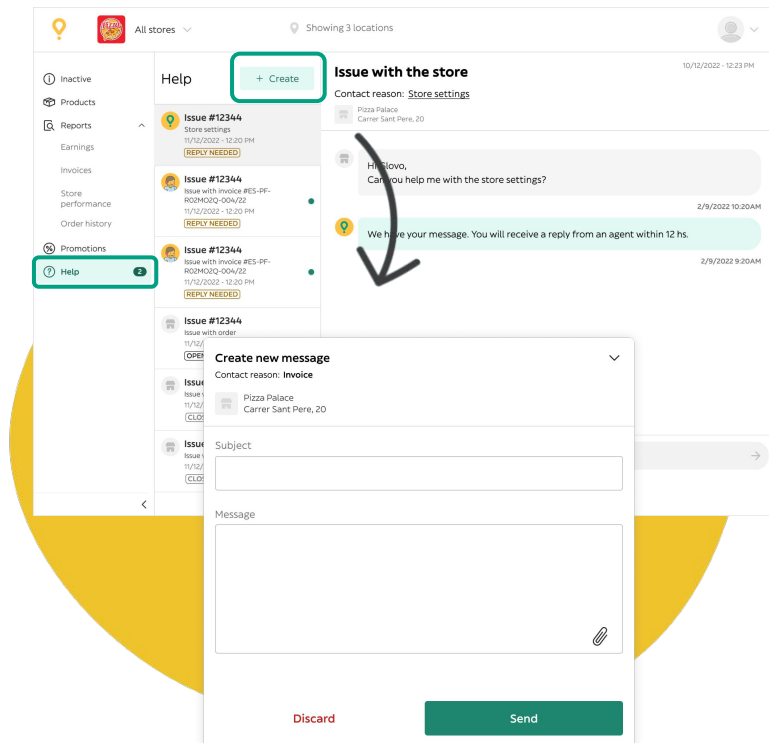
All stores

Showing 3 locations

Inactive
Products
Reports
Earnings
Invoices
Store performance
Order history
Promotions
Help 2

Help

+ Create

Issue #12344
Store settings
11/12/2022 - 12:20 PM
REPLY NEEDED

Issue #12344
Issue with invoice #ES-PF-R02MO2Q-004/22
11/12/2022 - 12:20 PM
REPLY NEEDED

Issue #12344
Issue with invoice #ES-PF-R02MO2Q-004/22
11/12/2022 - 12:20 PM
REPLY NEEDED

Issue #12344
Issue with order
11/12
OPEN

Issue
Issue
11/12
CLOS

Issue
Issue
11/12
CLOS

Issue with the store

10/12/2022 - 12:23 PM

Contact reason: Store settings

Pizza Palace
Carrer Sant Pere, 20

Hi Glovo,
Can you help me with the store settings?

2/9/2022 10:20AM

We have your message. You will receive a reply from an agent within 12 hs.

2/9/2022 9:20AM

Create new message

Contact reason: Invoice

Pizza Palace
Carrer Sant Pere, 20

Subject

Message

Discard

Send